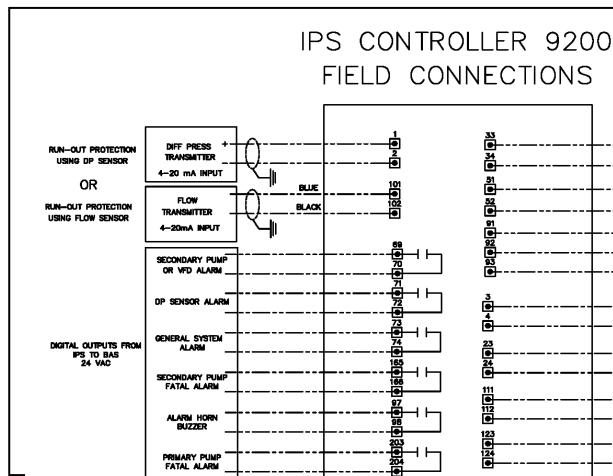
IPS CONTROLLER 9200
FIELD CONNECTIONS

RUN-OUT PROTECTION USING DP SENSOR

OR

RUN-OUT PROTECTION USING FLOW SENSOR

DIFF PRESS TRANSMITTER
+
-
4-20 mA INPUT

FLOW TRANSMITTER
4-20mA INPUT

BLUE
BLACK

DIGITAL OUTPUTS FROM IPS TO BAS 24 VAC

SECONDARY PUMP OR VFD ALARM

DP SENSOR ALARM

GENERAL SYSTEM ALARM

SECONDARY PUMP FATAL ALARM

ALARM HORN BUZZER

PRIMARY PUMP FATAL ALARM

1
2
101
102
69
70
71
72
73
74
165
166
97
98
203
204

33
34
51
52
91
92
93
3
4
23
24
111
112
123
124